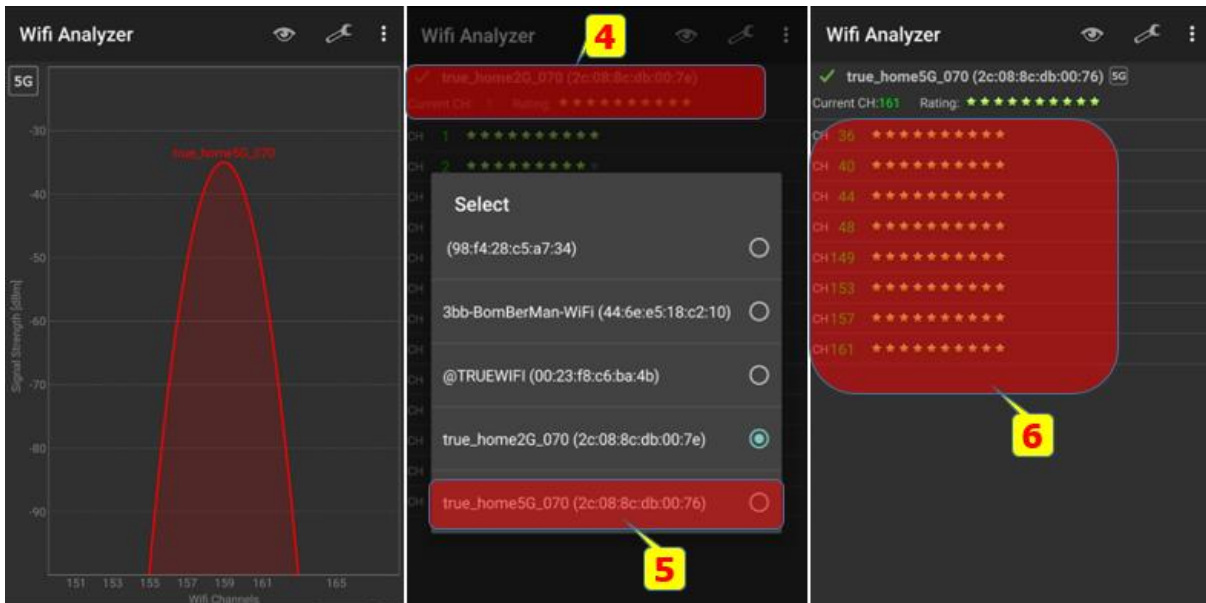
Wifi Analyzer

5G

-30
-40
-50
-60
-70
-80
-90

Signal Strength [dBm]

true_home5G_070

151 153 155 157 159 161 165
Wifi Channels

Wifi Analyzer

4

✓ true_home2G_070 (2c:08:8c:db:00:7e)
Current CH: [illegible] Rating: ★★★★★★★★★★

CH 1 ★★★★★★★★★★
CH 2 ★★★★★★★★★★
CH
CH
CH
CH
CH
CH
CH
CH
CH
CH
CH

Select

(98:f4:28:c5:a7:34)

3bb-BomBerMan-WiFi (44:6e:e5:18:c2:10)

@TRUEWIFI (00:23:f8:c6:ba:4b)

true_home2G_070 (2c:08:8c:db:00:7e)

true_home5G_070 (2c:08:8c:db:00:76)

5

Wifi Analyzer

✓ true_home5G_070 (2c:08:8c:db:00:76) 5G
Current CH:161 Rating: ★★★★★★★★★★

CH 36 ★★★★★★★★★★
CH 40 ★★★★★★★★★★
CH 44 ★★★★★★★★★★
CH 48 ★★★★★★★★★★
CH149 ★★★★★★★★★★
CH153 ★★★★★★★★★★
CH157 ★★★★★★★★★★
CH161 ★★★★★★★★★★

6